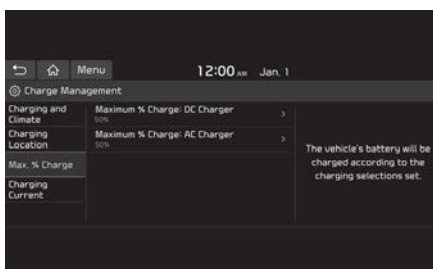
Menu 12:00 AM Jan. 1

Charge Management

Charging and Climate

Charging Location

Max. % Charge

Charging Current

Maximum % Charge: DC Charger
50%

Maximum % Charge: AC Charger
50%

The vehicle's battery will be charged according to the charging selections set.